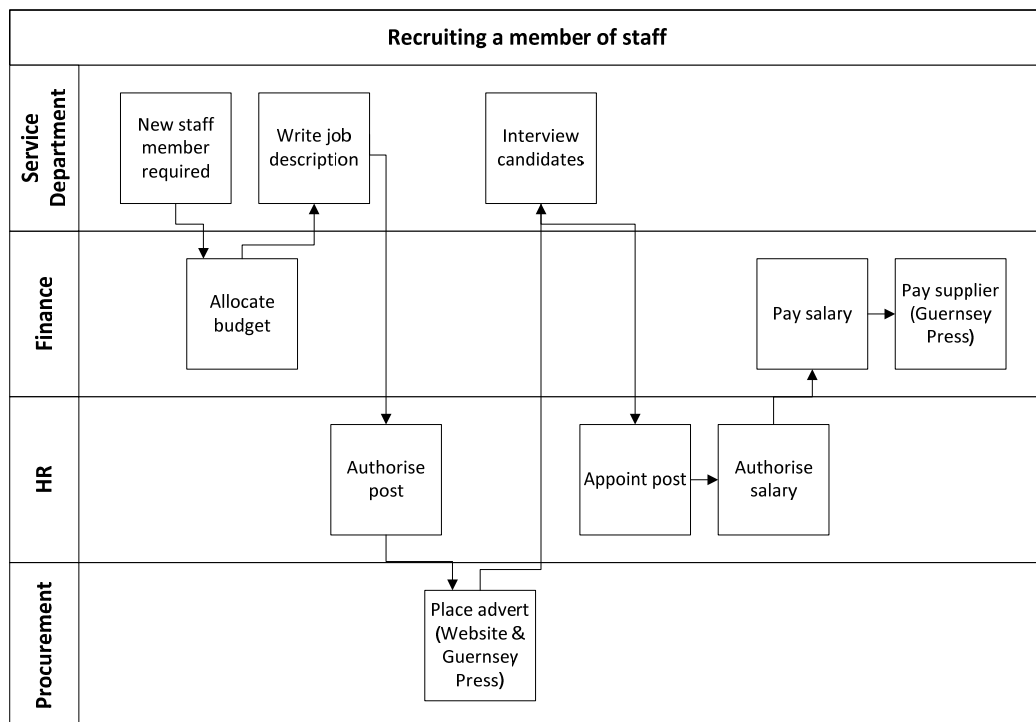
Recruiting a member of staff

Service Department

New staff member required

Write job description

Interview candidates

Finance

Allocate budget

Pay salary

Pay supplier (Guernsey Press)

HR

Authorise post

Appoint post

Authorise salary

Procurement

Place advert (Website & Guernsey Press)